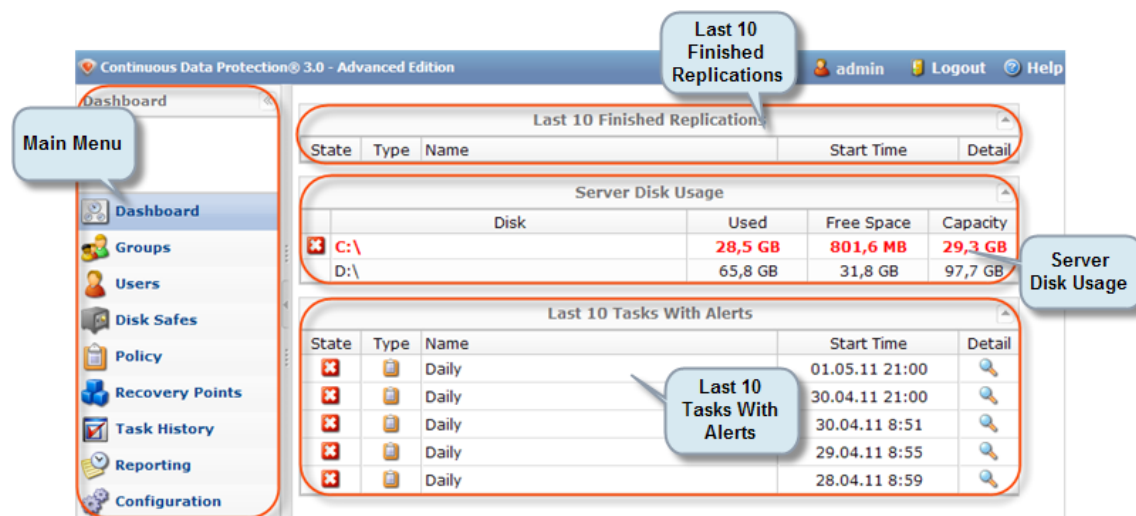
Continuous Data Protection® 3.0 - Advanced Edition

Last 10 Finished Replications

admin Logout Help

Dashboard

Main Menu

Dashboard
Groups
Users
Disk Safes
Policy
Recovery Points
Task History
Reporting
Configuration

Last 10 Finished Replications

| State | Type | Name | Start Time | Detail |
|---|---|---|---|---|

Server Disk Usage

| | Disk | Used | Free Space | Capacity |
|---|---|---|---|---|
| | C:\ | 28,5 GB | 801,6 MB | 29,3 GB |
| | D:\ | 65,8 GB | 31,8 GB | 97,7 GB |

Server Disk Usage

Last 10 Tasks With Alerts

| State | Type | Name | Start Time | Detail |
|---|---|---|---|---|
| | | Daily | 01.05.11 21:00 | |
| | | Daily | 30.04.11 21:00 | |
| | | Daily | 30.04.11 8:51 | |
| | | Daily | 29.04.11 8:55 | |
| | | Daily | 28.04.11 8:59 | |

Last 10 Tasks With Alerts